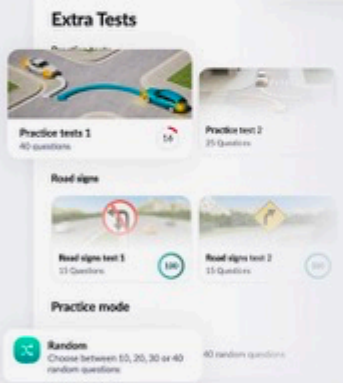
Extra Tests

Practice tests

Practice tests 1
40 questions

14

Practice test 2
35 Questions

Road signs

Road signs test 1
15 Questions

100

Road signs test 2
15 Questions

100

Practice mode

Random
Choose between 10, 20, 30 or 40 random questions

40 random questions